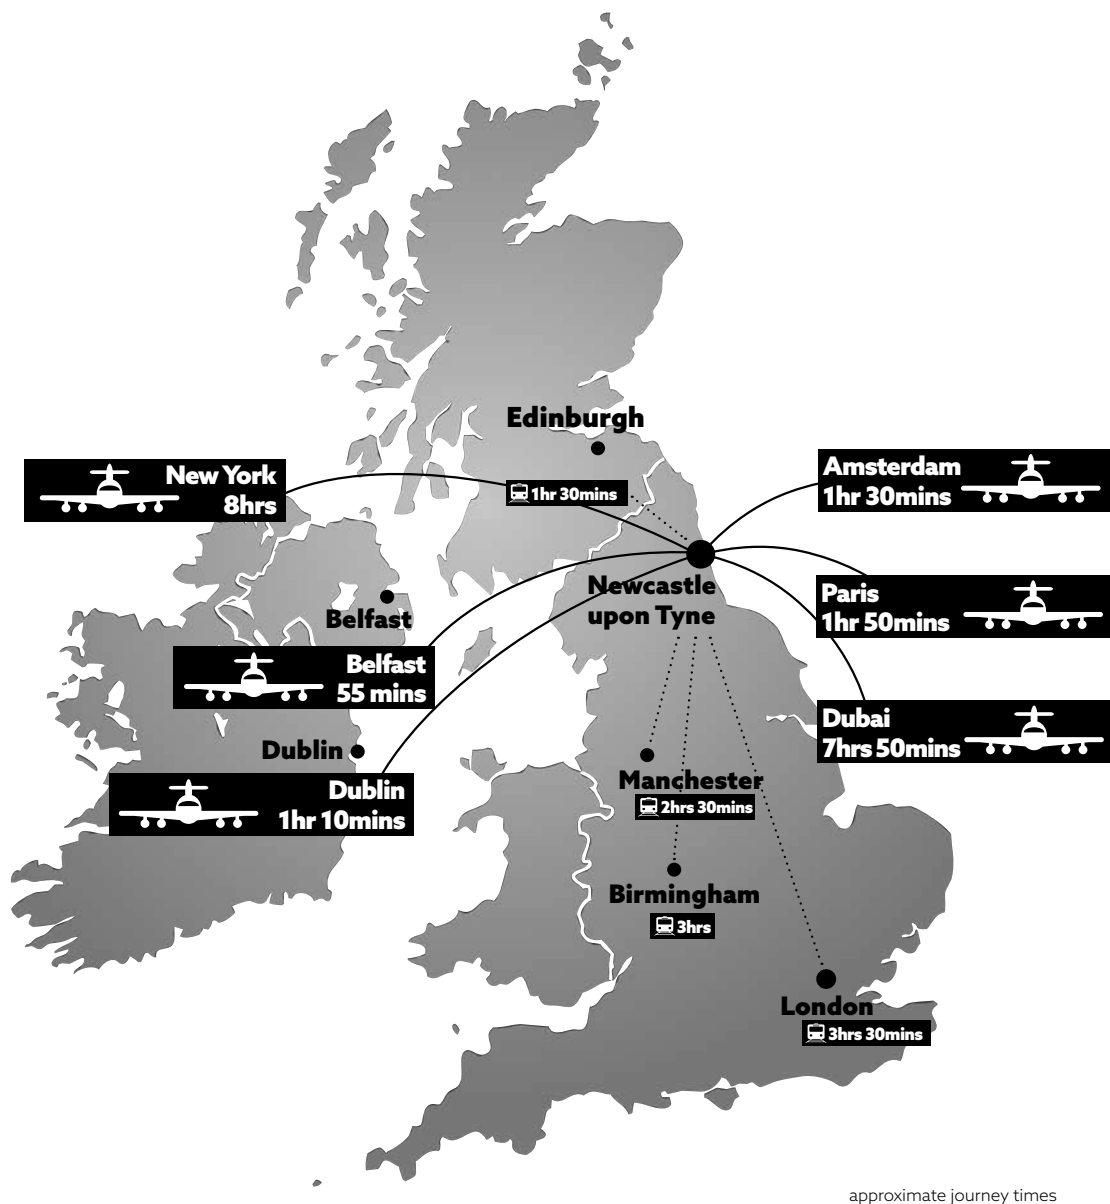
Edinburgh

New York
8hrs

1hr 30mins

Amsterdam
1hr 30mins

Newcastle
upon Tyne

Paris
1hr 50mins

Belfast

Belfast
55 mins

Dubai
7hrs 50mins

Dublin

Dublin
1hr 10mins

Manchester
2hrs 30mins

Birmingham
3hrs

London
3hrs 30mins

approximate journey times